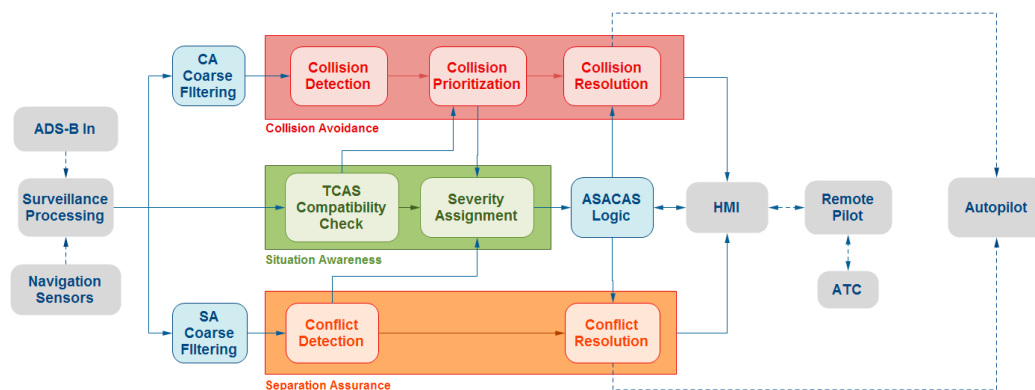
CA Coarse Filtering

Collision Detection

Collision Prioritization

Collision Resolution

Collision Avoidance

ADS-B In

Surveillance Processing

Navigation Sensors

TCAS Compatibility Check

Severity Assignment

Situation Awareness

ASACAS Logic

HMI

Remote Pilot

ATC

Autopilot

SA Coarse Filtering

Conflict Detection

Conflict Resolution

Separation Assurance